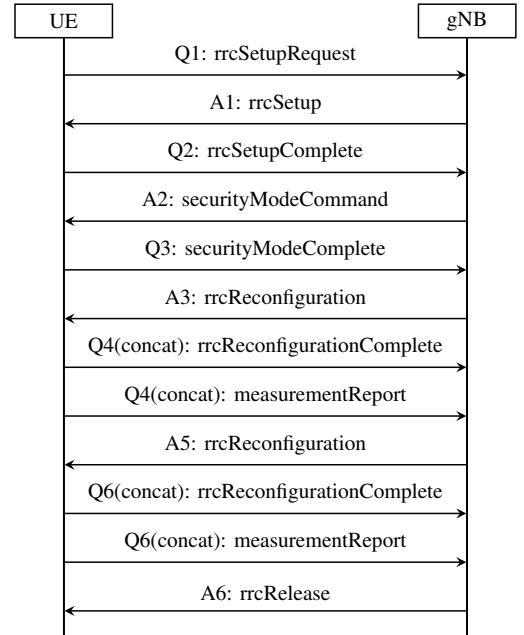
UE

gNB

Q1: rrcSetupRequest

A1: rrcSetup

Q2: rrcSetupComplete

A2: securityModeCommand

Q3: securityModeComplete

A3: rrcReconfiguration

Q4(concat): rrcReconfigurationComplete

Q4(concat): measurementReport

A5: rrcReconfiguration

Q6(concat): rrcReconfigurationComplete

Q6(concat): measurementReport

A6: rrcRelease